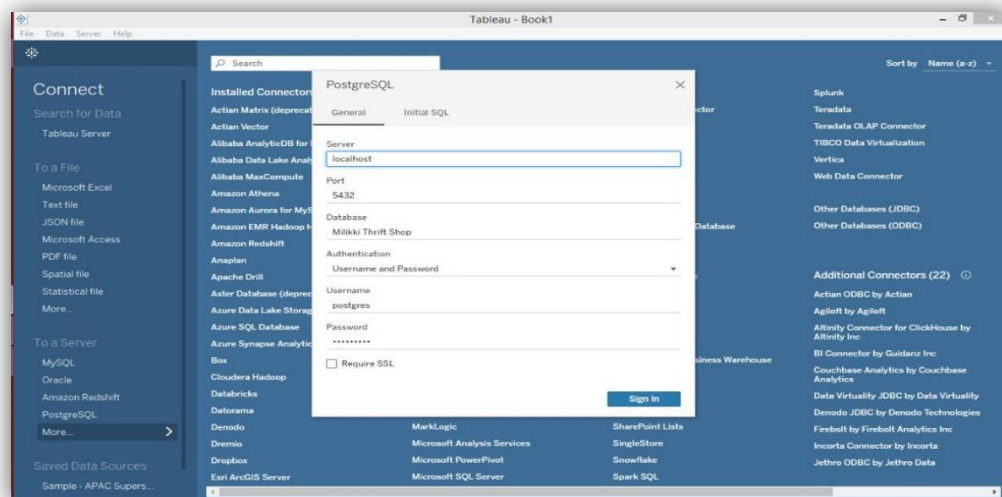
Tableau - Book1

File Data Server Help

Connect

Search for Data

Tableau Server

To a File

Microsoft Excel

Text file

JSON file

Microsoft Access

PDF file

Spatial file

Statistical file

More...

To a Server

MySQL

Oracle

Amazon Redshift

PostgreSQL

More...

Saved Data Sources

Sample - APAC Supers...

Search

Sort by Name (a-z)

Installed Connector

Actian Matrix (deprecat

Actian Vector

Alibaba AnalyticDB for

Alibaba Data Lake Analy

Alibaba MaxCompute

Amazon Athena

Amazon Aurora for MyS

Amazon EMR Hadoop H

Amazon Redshift

Anaplan

Apache Drill

Aster Database (deprec

Azure Data Lake Storag

Azure SQL Database

Azure Synapse Analytic

Box

Cloudera Hadoop

Databricks

Datorama

Denodo

Dremio

Dropbox

Esri ArcGIS Server

MarkLogic

Microsoft Analysis Services

Microsoft PowerPivot

Microsoft SQL Server

ctor

Database

siness Warehouse

SharePoint Lists

SingleStore

Snowflake

Spark SQL

Splunk

Teradata

Teradata OLAP Connector

TIBCO Data Virtualization

Vertica

Web Data Connector

Other Databases (JDBC)

Other Databases (ODBC)

Additional Connectors (22)

Actian ODBC by Actian

Agiloft by Agiloft

Altinity Connector for ClickHouse by Altinity Inc

BI Connector by Guidanz Inc

Couchbase Analytics by Couchbase Analytics

Data Virtuality JDBC by Data Virtuality

Denodo JDBC by Denodo Technologies

Firebolt by Firebolt Analytics Inc

Incorta Connector by Incorta

Jethro ODBC by Jethro Data

PostgreSQL

General Initial SQL

Server

localhost

Port

5432

Database

Milikki Thrift Shop

Authentication

Username and Password

Username

postgres

Password

.........

Require SSL

Sign In